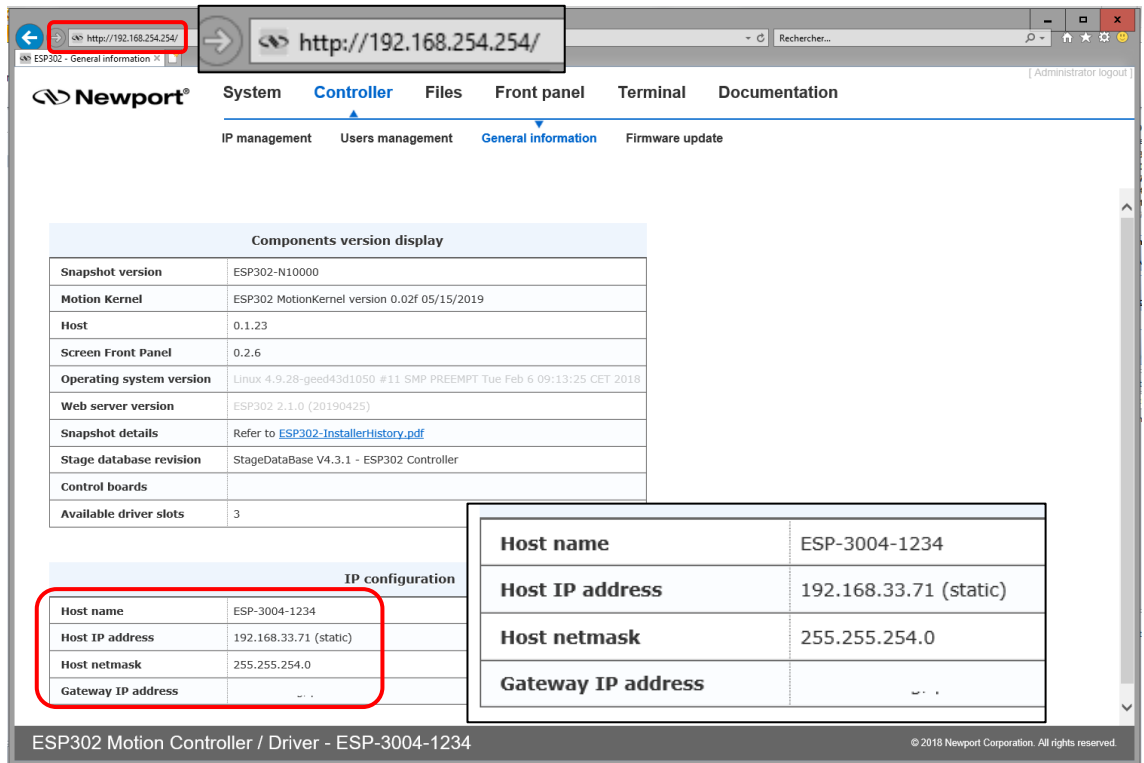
http://192.168.254.254/

http://192.168.254.254/

Rechercher...

ESP302 - General information

[ Administrator logout ]

Newport®

System Controller Files Front panel Terminal Documentation

IP management Users management General information Firmware update

| Components version display | |
|---|---|
| Snapshot version | ESP302-N10000 |
| Motion Kernel | ESP302 MotionKernel version 0.02f 05/15/2019 |
| Host | 0.1.23 |
| Screen Front Panel | 0.2.6 |
| Operating system version | Linux 4.9.28-geed43d1050 #11 SMP PREEMPT Tue Feb 6 09:13:25 CET 2018 |
| Web server version | ESP302 2.1.0 (20190425) |
| Snapshot details | Refer to ESP302-InstallerHistory.pdf |
| Stage database revision | StageDataBase V4.3.1 - ESP302 Controller |
| Control boards | |
| Available driver slots | 3 |

| IP configuration | |
|---|---|
| Host name | ESP-3004-1234 |
| Host IP address | 192.168.33.71 (static) |
| Host netmask | 255.255.254.0 |
| Gateway IP address | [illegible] |

| Host name | ESP-3004-1234 |
|---|---|
| Host IP address | 192.168.33.71 (static) |
| Host netmask | 255.255.254.0 |
| Gateway IP address | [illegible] |

ESP302 Motion Controller / Driver - ESP-3004-1234

© 2018 Newport Corporation. All rights reserved.